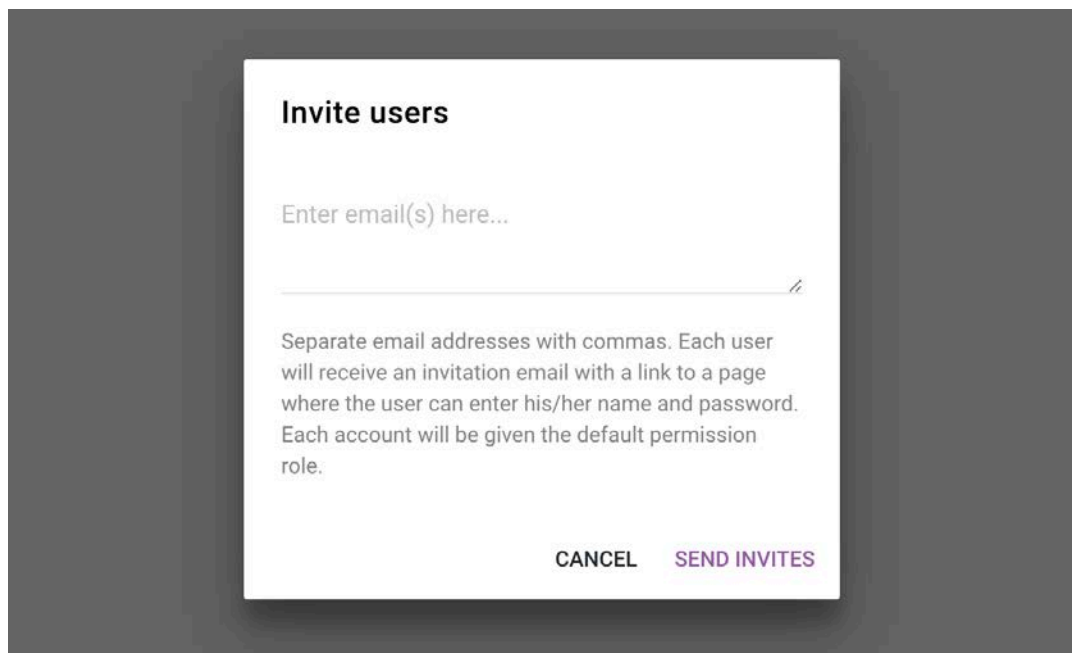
Invite users

Enter email(s) here...

Separate email addresses with commas. Each user will receive an invitation email with a link to a page where the user can enter his/her name and password. Each account will be given the default permission role.

CANCEL SEND INVITES